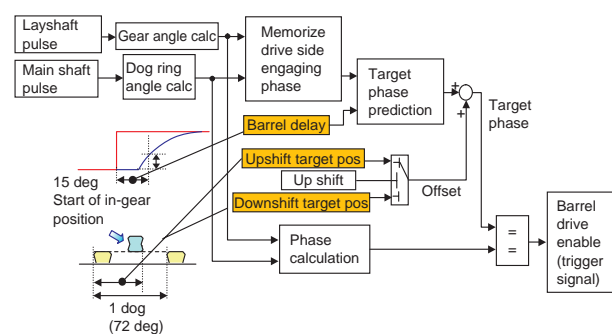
Layshaft pulse

Gear angle calc

Main shaft pulse

Dog ring angle calc

Memorize drive side engaging phase

Target phase prediction

+

+

Target phase

Barrel delay

Upshift target pos

Up shift

Downshift target pos

Offset

15 deg
Start of in-gear position

Phase calculation

=
=

Barrel drive enable (trigger signal)

1 dog
(72 deg)